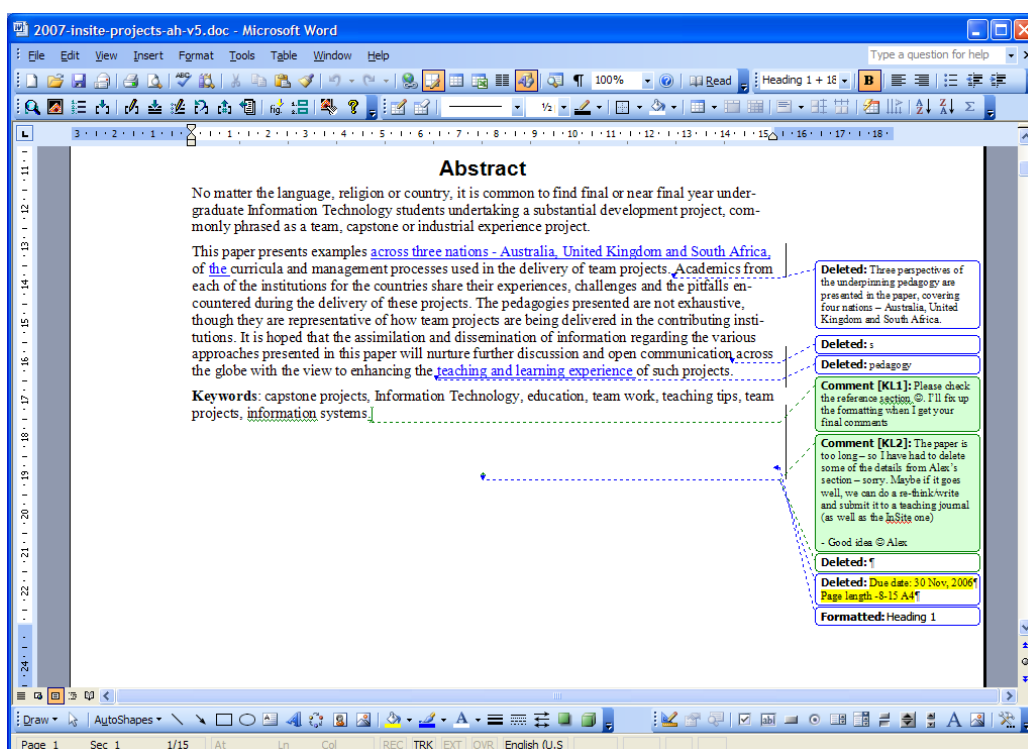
2007-insite-projects-ah-v5.doc - Microsoft Word

File Edit View Insert Format Tools Table Window Help

Type a question for help

100% Read Heading 1 + 18 B

½

Abstract

No matter the language, religion or country, it is common to find final or near final year undergraduate Information Technology students undertaking a substantial development project, commonly phrased as a team, capstone or industrial experience project.

This paper presents examples across three nations - Australia, United Kingdom and South Africa, of the curricula and management processes used in the delivery of team projects. Academics from each of the institutions for the countries share their experiences, challenges and the pitfalls encountered during the delivery of these projects. The pedagogies presented are not exhaustive, though they are representative of how team projects are being delivered in the contributing institutions. It is hoped that the assimilation and dissemination of information regarding the various approaches presented in this paper will nurture further discussion and open communication across the globe with the view to enhancing the teaching and learning experience of such projects.

Keywords: capstone projects, Information Technology, education, team work, teaching tips, team projects, information systems.

Deleted: Three perspectives of the underpinning pedagogy are presented in the paper, covering four nations – Australia, United Kingdom and South Africa.

Deleted: s

Deleted: pedagogy

Comment [KL1]: Please check the reference section ☺. I'll fix up the formatting when I get your final comments

Comment [KL2]: The paper is too long – so I have had to delete some of the details from Alex's section – sorry. Maybe if it goes well, we can do a re-think/write and submit it to a teaching journal (as well as the InSite one)

- Good idea ☺ Alex

Deleted: ¶

Deleted: Due date: 30 Nov, 2006¶ Page length -8-15 A4¶

Formatted: Heading 1

Draw AutoShapes

Page 1 Sec 1 1/15 At Ln Col REC TRK EXT OVR English (U.S